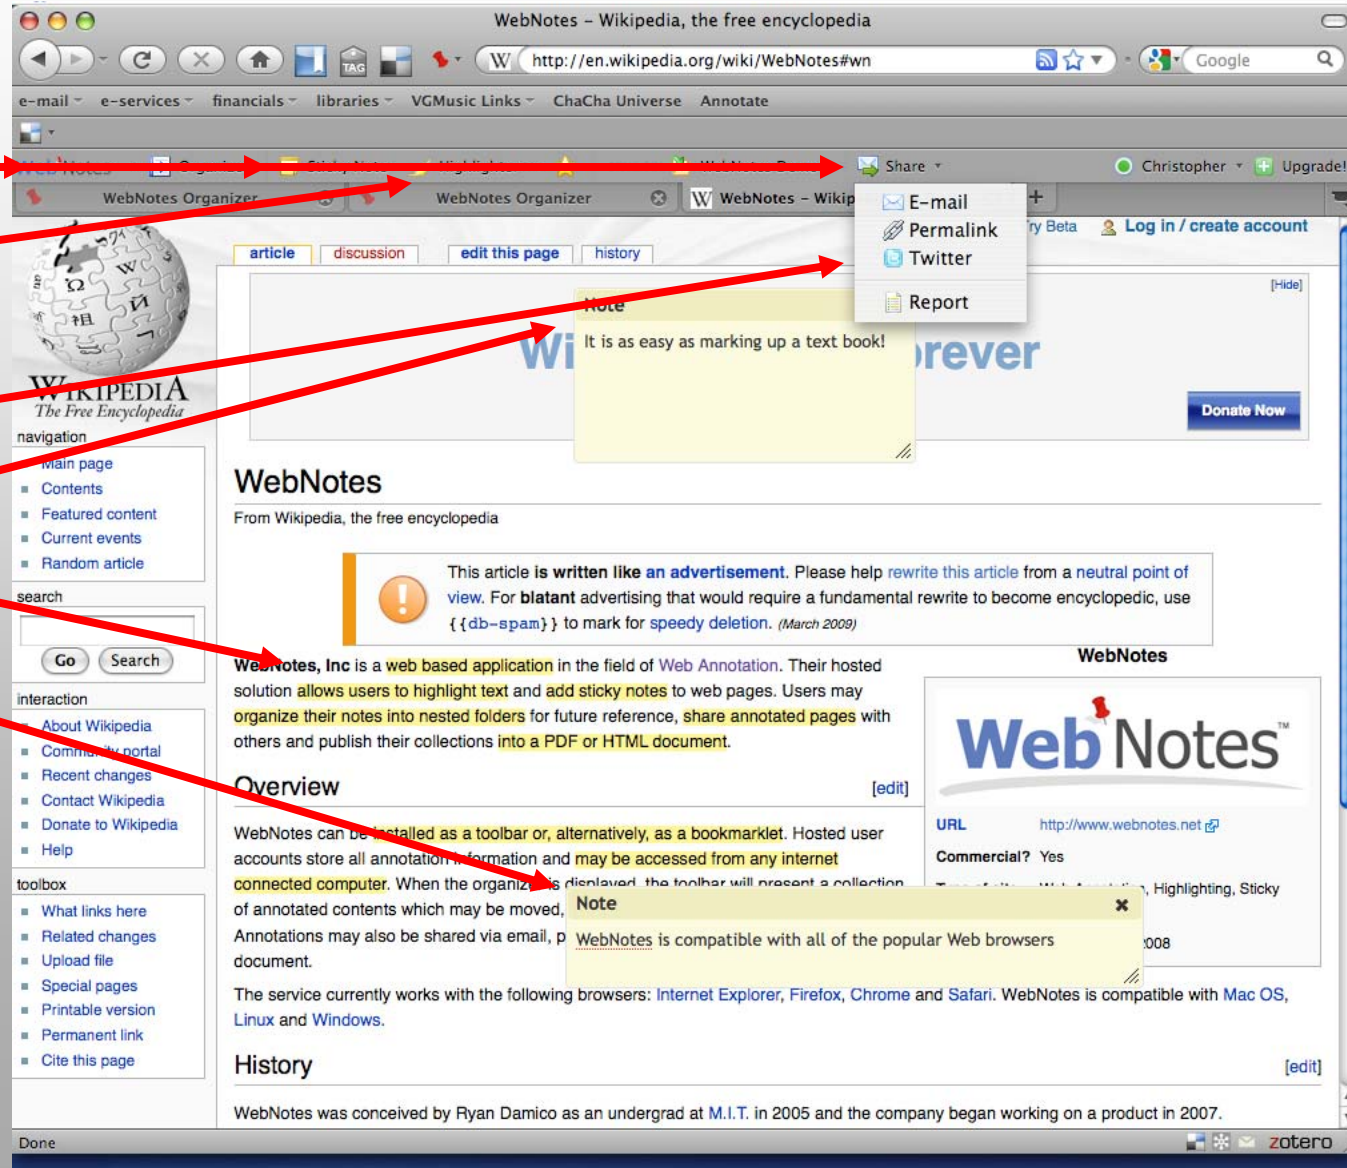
WebNotes – Wikipedia, the free encyclopedia

http://en.wikipedia.org/wiki/WebNotes#wn

Google

e-mail e-services financials libraries VGMusic Links ChaCha Universe Annotate

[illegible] Share Christopher Upgrade!

WebNotes Organizer WebNotes Organizer WebNotes – Wikip

E-mail
Permalink
Twitter
Report

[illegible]ry Beta Log in / create account

article discussion edit this page history

[Hide]

Note
It is as easy as marking up a text book!

Wi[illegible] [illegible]rever

Donate Now

WIKIPEDIA
The Free Encyclopedia

navigation
Main page
Contents
Featured content
Current events
Random article

search
Go Search

interaction
About Wikipedia
Community portal
Recent changes
Contact Wikipedia
Donate to Wikipedia
Help

toolbox
What links here
Related changes
Upload file
Special pages
Printable version
Permanent link
Cite this page

WebNotes

From Wikipedia, the free encyclopedia

This article is written like an advertisement. Please help rewrite this article from a neutral point of view. For blatant advertising that would require a fundamental rewrite to become encyclopedic, use {{db-spam}} to mark for speedy deletion. (March 2009)

WebNotes, Inc is a web based application in the field of Web Annotation. Their hosted solution allows users to highlight text and add sticky notes to web pages. Users may organize their notes into nested folders for future reference, share annotated pages with others and publish their collections into a PDF or HTML document.

WebNotes

Web Notes™

URL http://www.webnotes.net
Commercial? Yes
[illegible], Highlighting, Sticky
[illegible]008

Overview [edit]

WebNotes can be installed as a toolbar or, alternatively, as a bookmarklet. Hosted user accounts store all annotation information and may be accessed from any internet connected computer. When the organizer is displayed, the toolbar will present a collection of annotated contents which may be moved, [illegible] Annotations may also be shared via email, p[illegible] document.

Note
WebNotes is compatible with all of the popular Web browsers

The service currently works with the following browsers: Internet Explorer, Firefox, Chrome and Safari. WebNotes is compatible with Mac OS, Linux and Windows.

History [edit]

WebNotes was conceived by Ryan Damico as an undergrad at M.I.T. in 2005 and the company began working on a product in 2007.

Done zotero